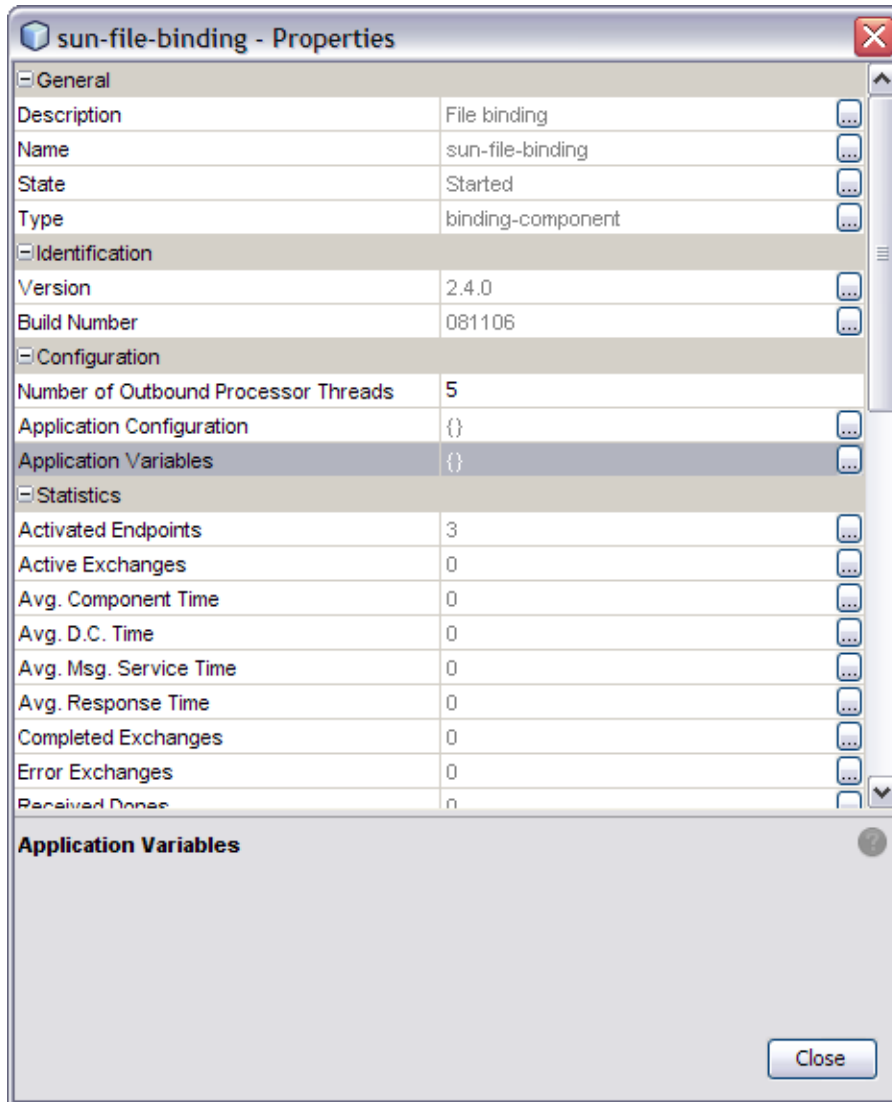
sun-file-binding - Properties

⊟General

| | |
|---|---|
| Description | File binding |
| Name | sun-file-binding |
| State | Started |
| Type | binding-component |

⊟Identification

| | |
|---|---|
| Version | 2.4.0 |
| Build Number | 081106 |

⊟Configuration

| | |
|---|---|
| Number of Outbound Processor Threads | 5 |
| Application Configuration | {} |
| Application Variables | {} |

⊟Statistics

| | |
|---|---|
| Activated Endpoints | 3 |
| Active Exchanges | 0 |
| Avg. Component Time | 0 |
| Avg. D.C. Time | 0 |
| Avg. Msg. Service Time | 0 |
| Avg. Response Time | 0 |
| Completed Exchanges | 0 |
| Error Exchanges | 0 |
| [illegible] | 0 |

Application Variables

Close